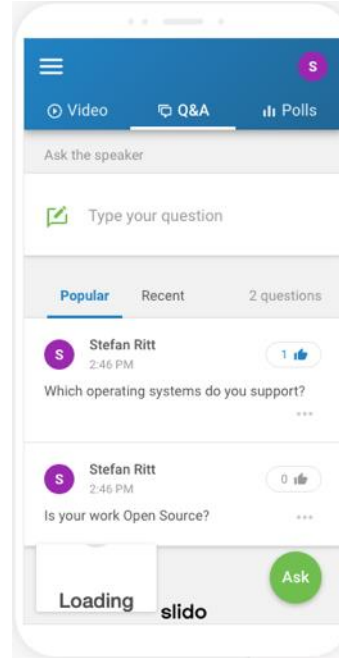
S

Video Q&A Polls

Ask the speaker

Type your question

Popular Recent 2 questions

S Stefan Ritt
2:46 PM
1

Which operating systems do you support?

...

S Stefan Ritt
2:46 PM
0

Is your work Open Source?

...

Loading slido

Ask